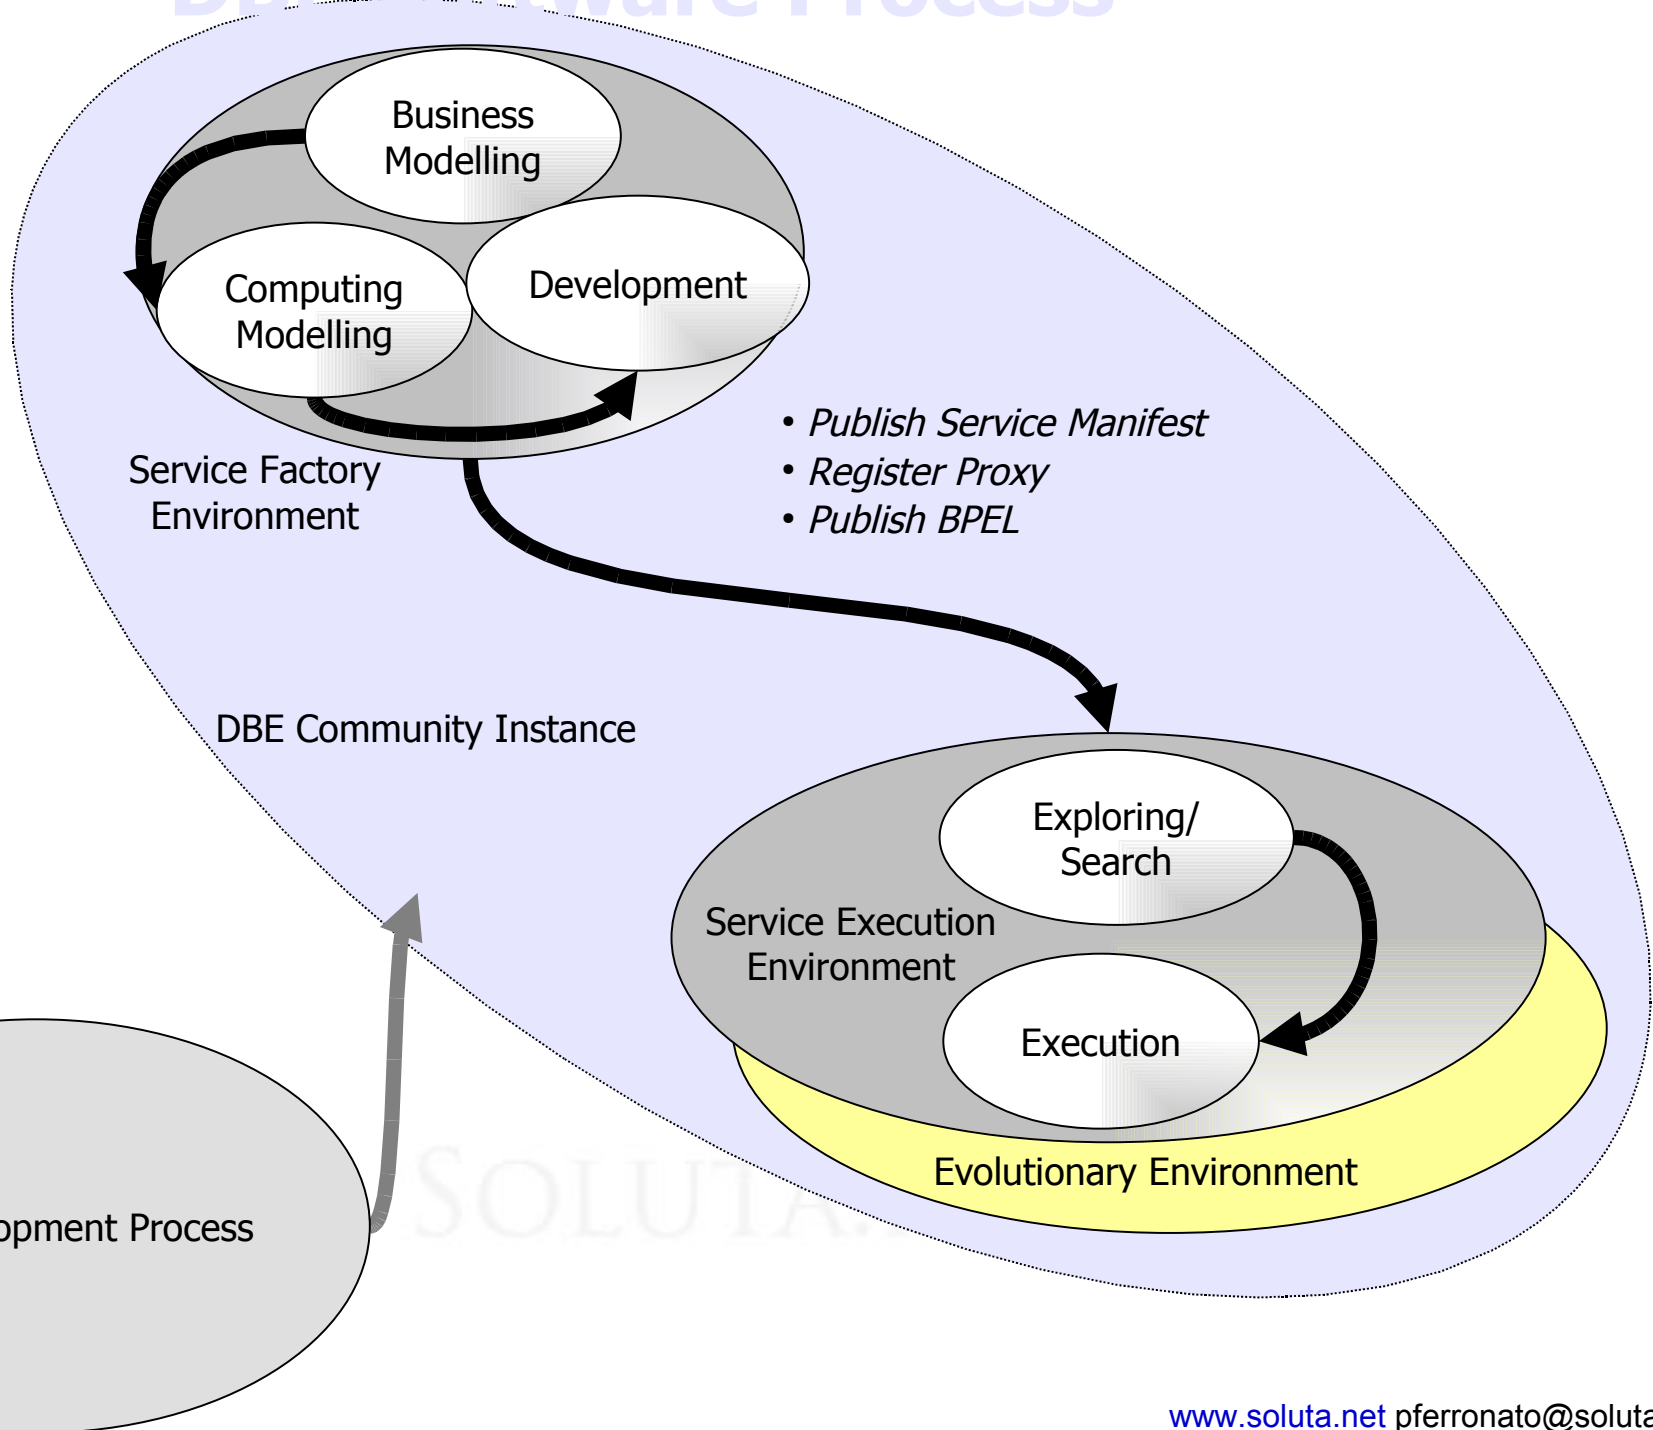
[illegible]

Business Modelling

Computing Modelling

Development

Service Factory Environment

• *Publish Service Manifest*
• *Register Proxy*
• *Publish BPEL*

DBE Community Instance

Exploring/ Search

Service Execution Environment

Execution

Evolutionary Environment

opment Process

SOLUTA.

www.soluta.net pferronato@soluta